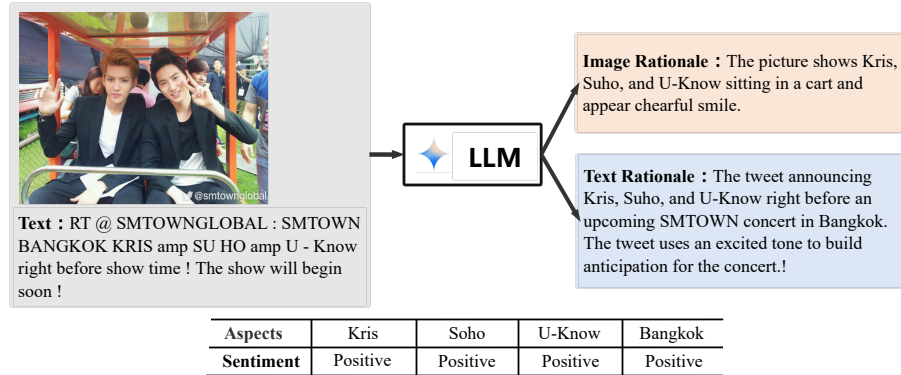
@smtownglobal

Text：RT @ SMTOWNGLOBAL : SMTOWN BANGKOK KRIS amp SU HO amp U - Know right before show time ! The show will begin soon !

LLM

Image Rationale：The picture shows Kris, Suho, and U-Know sitting in a cart and appear chearful smile.

Text Rationale：The tweet announcing Kris, Suho, and U-Know right before an upcoming SMTOWN concert in Bangkok. The tweet uses an excited tone to build anticipation for the concert.!

| Aspects | Kris | Soho | U-Know | Bangkok |
|---|---|---|---|---|
| Sentiment | Positive | Positive | Positive | Positive |